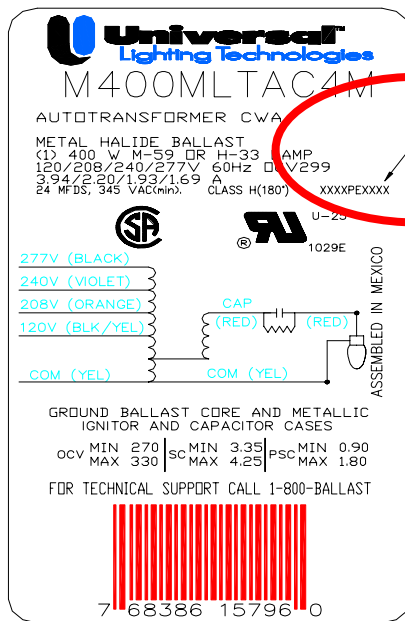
Universal
Lighting Technologies
M400MLTAC4M
AUTOTRANSFORMER CWA
METAL HALIDE BALLAST
(1) 400 W M-59 OR H-33 LAMP
120/208/240/277V 60Hz DCV299
3.94/2.20/1.93/1.69 A
24 MFDS, 345 VAC(min). CLASS H(180°) XXXXPEXXXX
U-25
1029E
277V (BLACK)
240V (VIOLET)
208V (ORANGE)
120V (BLK/YEL)
CAP
(RED) (RED)
COM (YEL) COM (YEL)
ASSEMBLED IN MEXICO
GROUND BALLAST CORE AND METALLIC IGNITOR AND CAPACITOR CASES
OCV MIN 270 MAX 330 | SC MIN 3.35 MAX 4.25 | PSC MIN 0.90 MAX 1.80
FOR TECHNICAL SUPPORT CALL 1-800-BALLAST
7 68386 15796 0